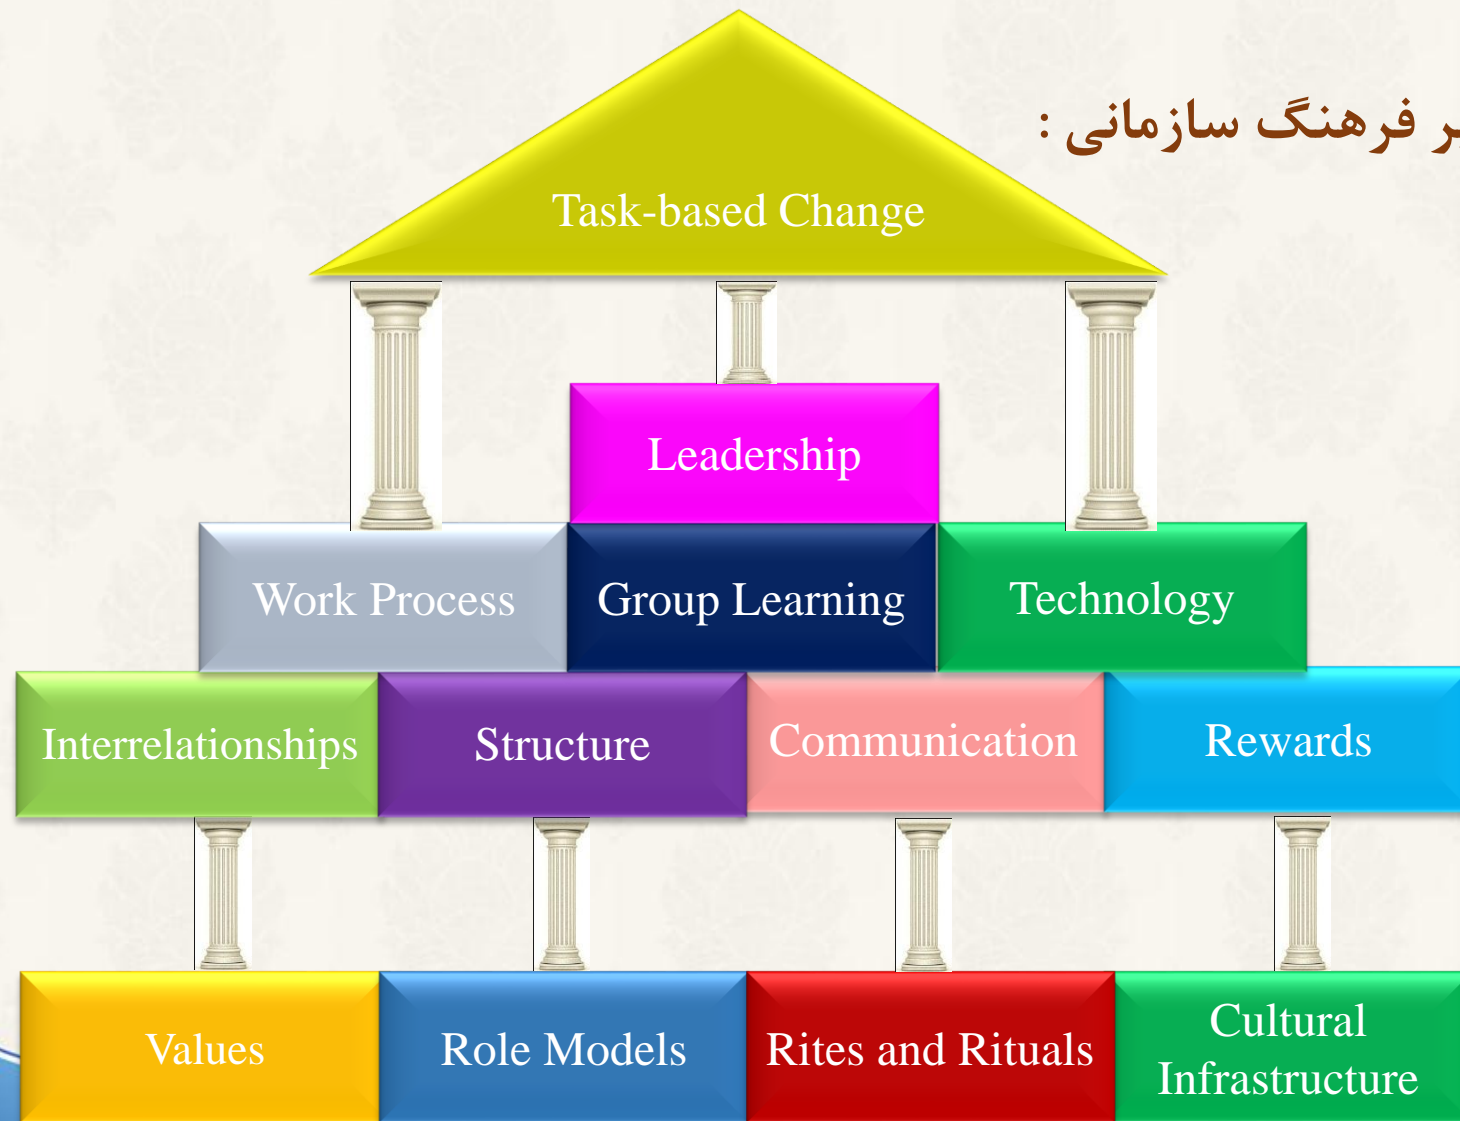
ر فرهنگ سازمانی :

Task-based Change

Leadership

Work Process

Group Learning

Technology

Interrelationships

Structure

Communication

Rewards

Values

Role Models

Rites and Rituals

Cultural Infrastructure